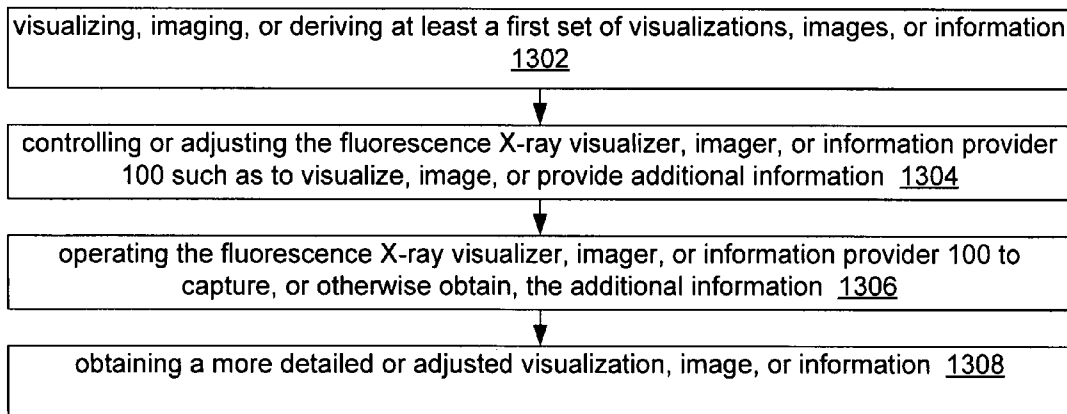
visualizing, imaging, or deriving at least a first set of visualizations, images, or information 1302

controlling or adjusting the fluorescence X-ray visualizer, imager, or information provider 100 such as to visualize, image, or provide additional information 1304

operating the fluorescence X-ray visualizer, imager, or information provider 100 to capture, or otherwise obtain, the additional information 1306

obtaining a more detailed or adjusted visualization, image, or information 1308